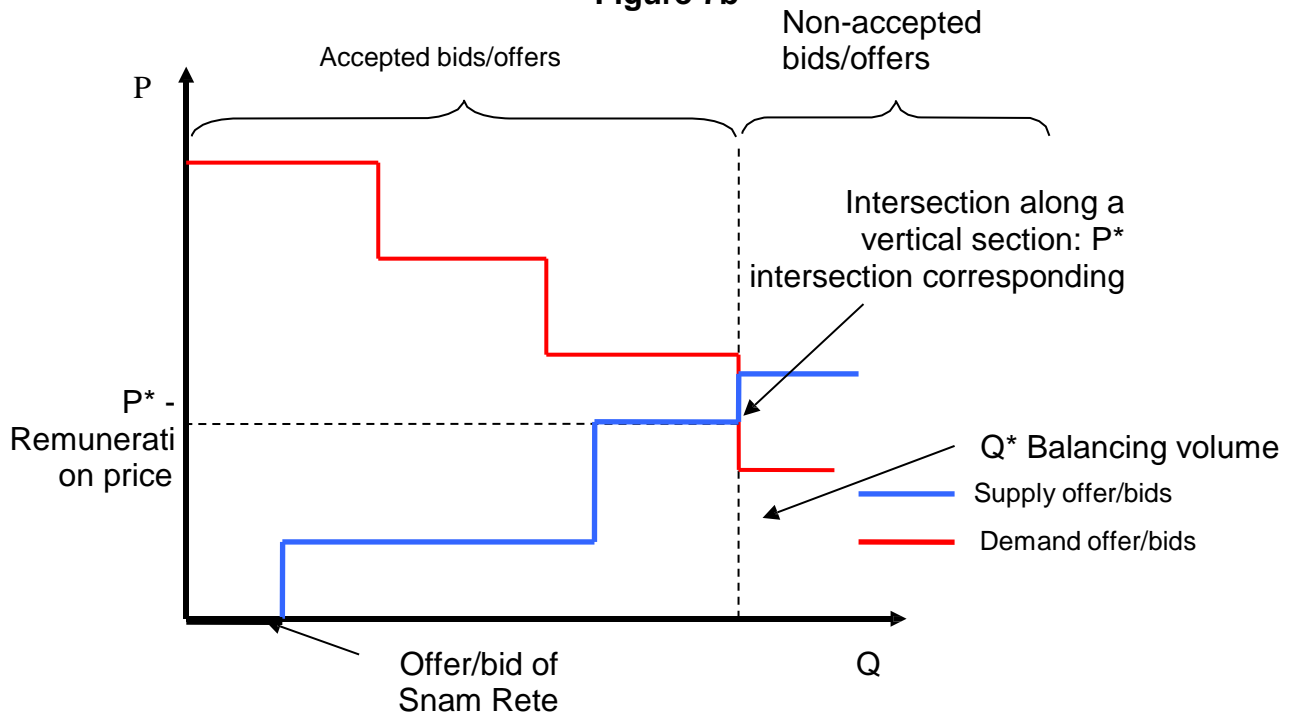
Figure 7b

Accepted bids/offers

Non-accepted bids/offers

P

Intersection along a vertical section: P* intersection corresponding

P* - Remunerati on price

Q* Balancing volume

Supply offer/bids

Demand offer/bids

Offer/bid of Snam Rete

Q